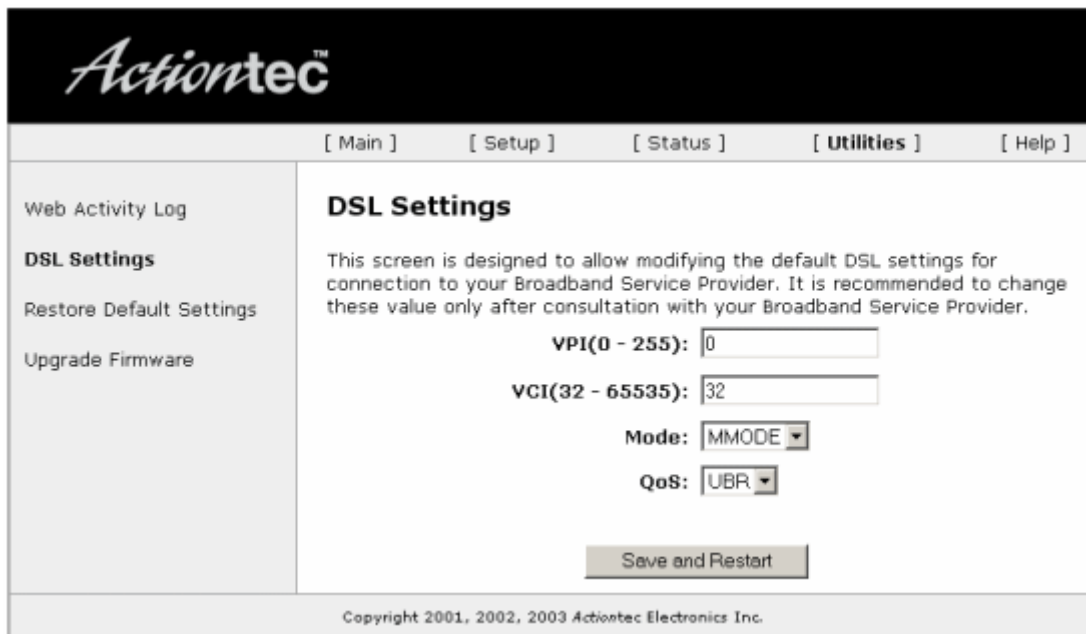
Actiontec™

[ Main ] [ Setup ] [ Status ] [ Utilities ] [ Help ]

Web Activity Log

DSL Settings

Restore Default Settings

Upgrade Firmware

DSL Settings

This screen is designed to allow modifying the default DSL settings for connection to your Broadband Service Provider. It is recommended to change these value only after consultation with your Broadband Service Provider.

VPI(0 - 255): 0

VCI(32 - 65535): 32

Mode: MMODE

QoS: UBR

Save and Restart

Copyright 2001, 2002, 2003 Actiontec Electronics Inc.